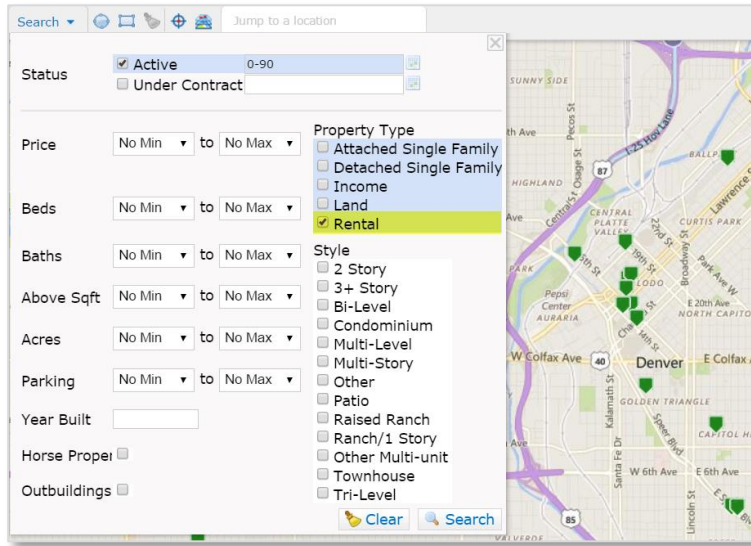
Search ▾ Jump to a location

Status
Active 0-90
Under Contract

Price No Min to No Max
Beds No Min to No Max
Baths No Min to No Max
Above Sqft No Min to No Max
Acres No Min to No Max
Parking No Min to No Max
Year Built
Horse Proper
Outbuildings

Property Type
Attached Single Family
Detached Single Family
Income
Land
Rental

Style
2 Story
3+ Story
Bi-Level
Condominium
Multi-Level
Multi-Story
Other
Patio
Raised Ranch
Ranch/1 Story
Other Multi-unit
Townhouse
Tri-Level

Clear Search

SUNNY SIDE
th Ave
Pecos St
I-25 Hwy
HIGHLAND
Central St
Osage St
87
BALLP
Lawrence
CENTRAL PLATTE VALLEY
CURTIS PARK
23rd St
Broadway St
Park Ave W
19th St
5th St
LODO
E 20th Ave
NORTH CAPITO
Pepsi Center
AURARIA
Chambers
14th St
W Colfax Ave
40
Denver
E Colfax
GOLDEN TRIANGLE
Kalamath St
Speer Blvd
CAPITOL HI
Santa Fe Dr
W 6th Ave
E 6th Ave
Lincoln St
85
VALVERDE